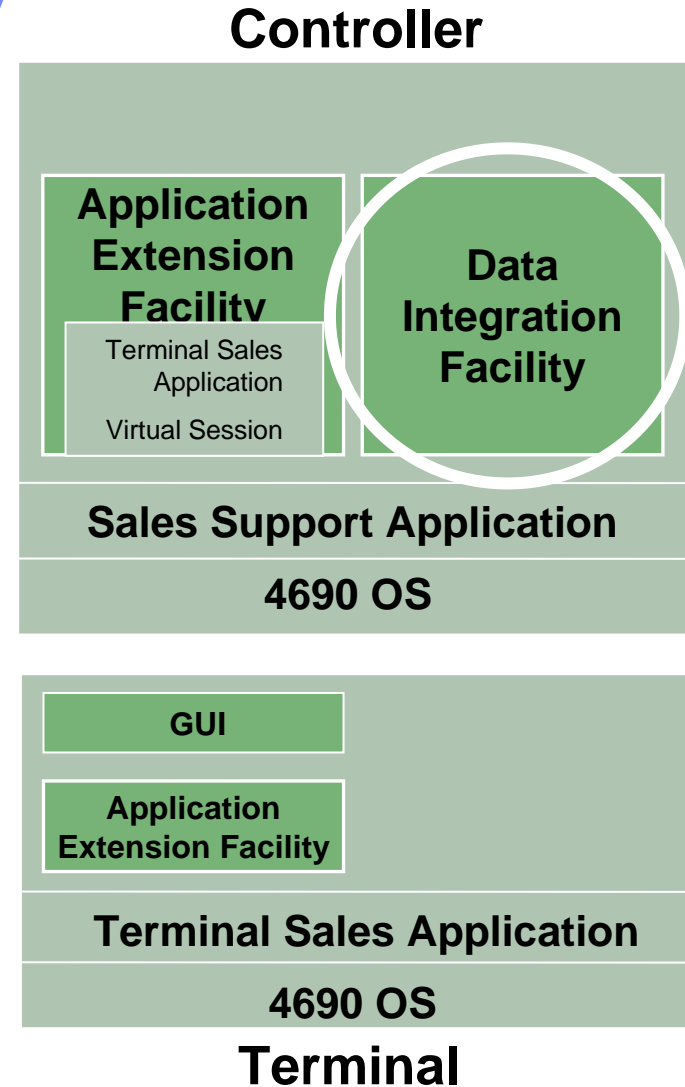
Controller

Application Extension Facility

Terminal Sales Application

Virtual Session

Data Integration Facility

Sales Support Application

4690 OS

GUI

Application Extension Facility

Terminal Sales Application

4690 OS

Terminal